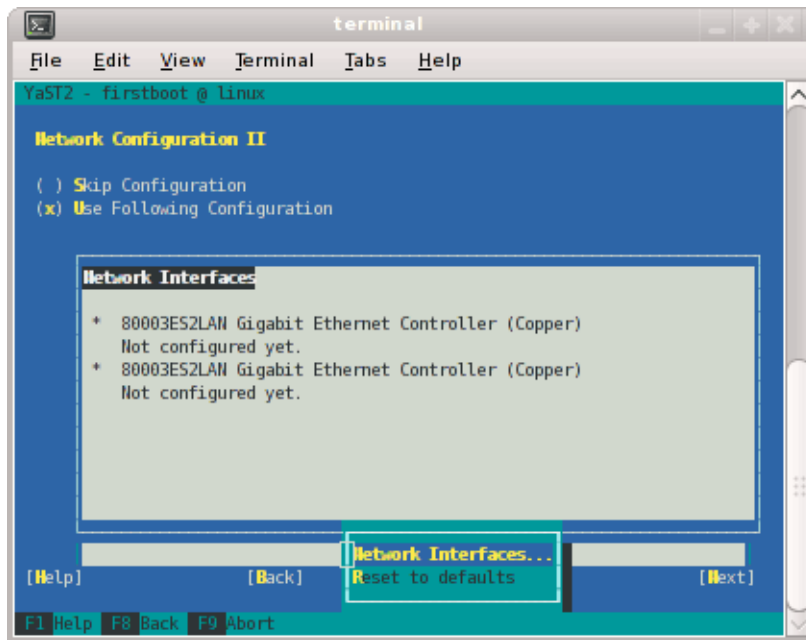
terminal

File Edit View Terminal Tabs Help

YaST2 - firstboot @ linux

Network Configuration II

( ) Skip Configuration
(x) Use Following Configuration

Network Interfaces

* 80003ES2LAN Gigabit Ethernet Controller (Copper)
Not configured yet.
* 80003ES2LAN Gigabit Ethernet Controller (Copper)
Not configured yet.

Network Interfaces...
Reset to defaults

[Help] [Back] [Next]

F1 Help F8 Back F9 Abort